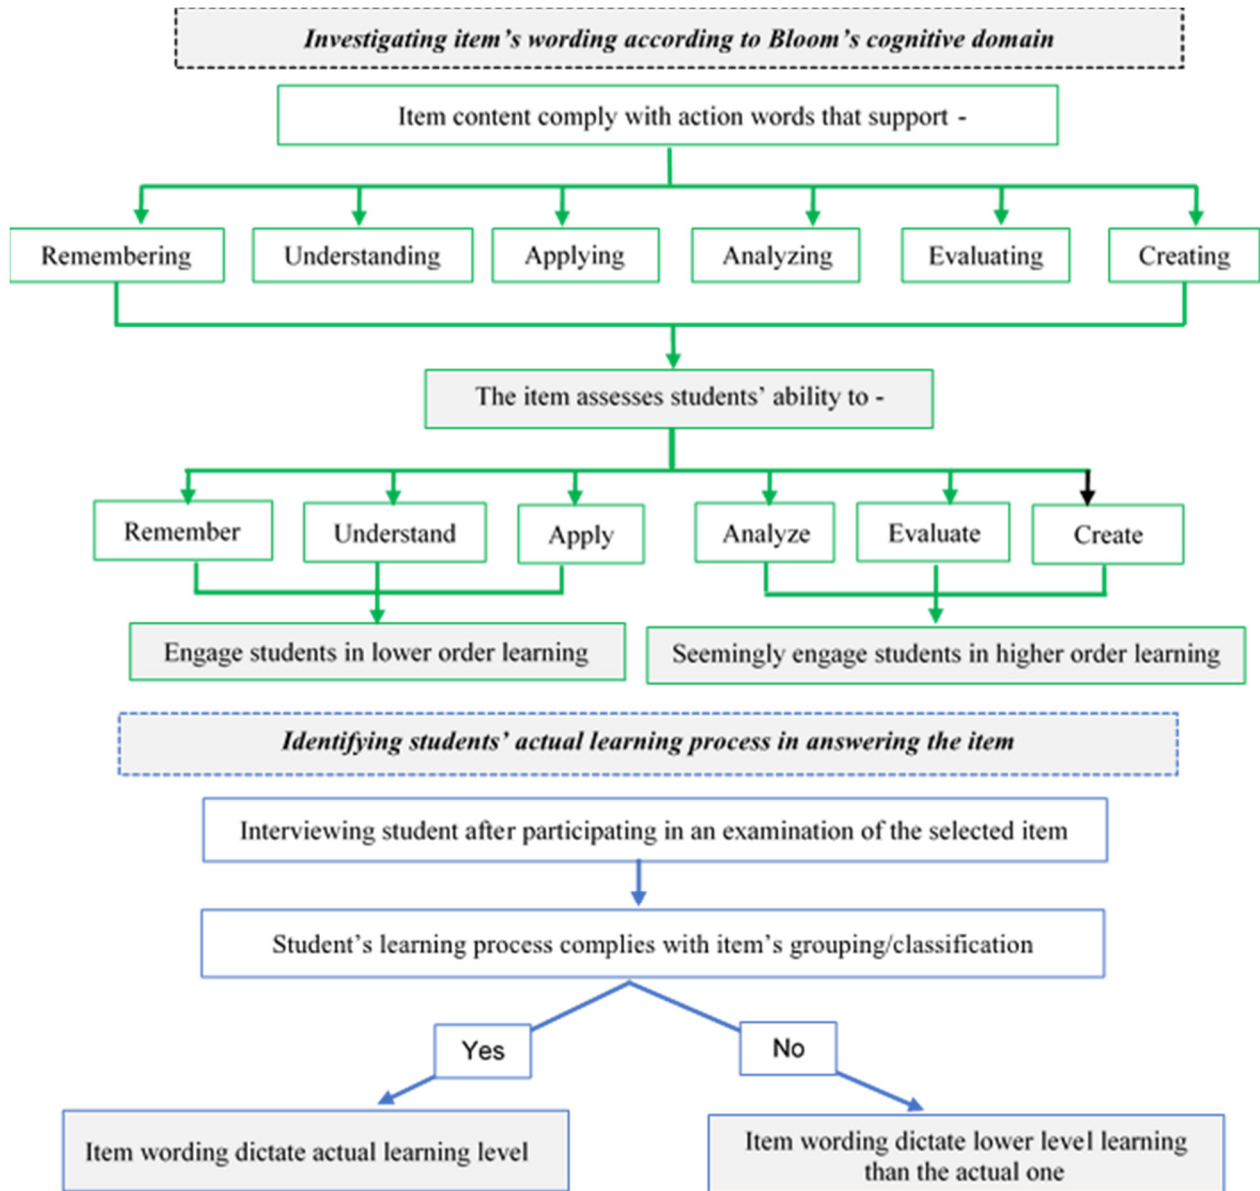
Investigating item's wording according to Bloom's cognitive domain

Item content comply with action words that support -

Remembering

Understanding

Applying

Analyzing

Evaluating

Creating

The item assesses students' ability to -

Remember

Understand

Apply

Analyze

Evaluate

Create

Engage students in lower order learning

Seemingly engage students in higher order learning

Identifying students' actual learning process in answering the item

Interviewing student after participating in an examination of the selected item

Student's learning process complies with item's grouping/classification

Yes

No

Item wording dictate actual learning level

Item wording dictate lower level learning than the actual one